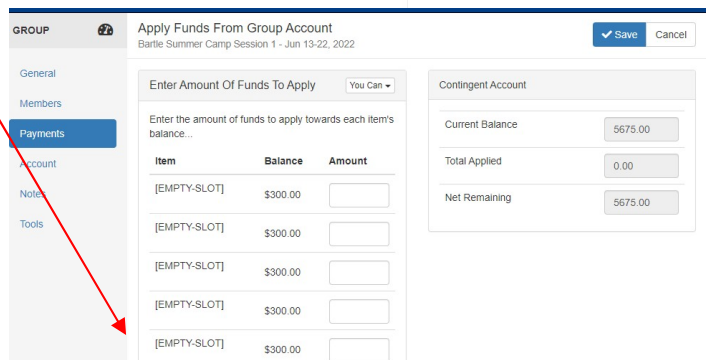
GROUP

General

Members

Payments

Account

Notes

Tools

Apply Funds From Group Account
Bartle Summer Camp Session 1 - Jun 13-22, 2022

Save Cancel

Enter Amount Of Funds To Apply You Can

Enter the amount of funds to apply towards each item's balance...

| Item | Balance | Amount |
|---|---|---|
| [EMPTY-SLOT] | $300.00 | |
| [EMPTY-SLOT] | $300.00 | |
| [EMPTY-SLOT] | $300.00 | |
| [EMPTY-SLOT] | $300.00 | |
| [EMPTY-SLOT] | $300.00 | |

Contingent Account

| | |
|---|---|
| Current Balance | 5675.00 |
| Total Applied | 0.00 |
| Net Remaining | 5675.00 |